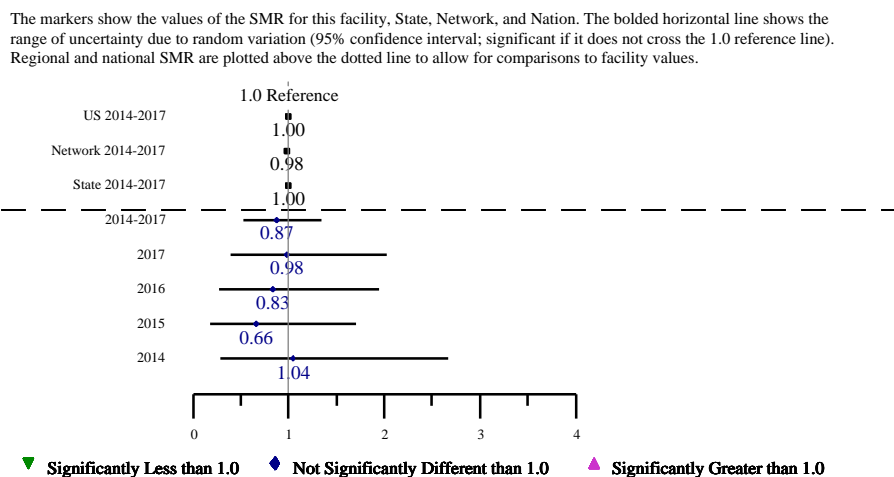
The markers show the values of the SMR for this facility, State, Network, and Nation. The bolded horizontal line shows the range of uncertainty due to random variation (95% confidence interval; significant if it does not cross the 1.0 reference line). Regional and national SMR are plotted above the dotted line to allow for comparisons to facility values.

1.0 Reference

US 2014-2017
1.00

Network 2014-2017
0.98

State 2014-2017
1.00

2014-2017
0.87

2017
0.98

2016
0.83

2015
0.66

2014
1.04

0
1
2
3
4

▼ Significantly Less than 1.0 ◆ Not Significantly Different than 1.0 ▲ Significantly Greater than 1.0